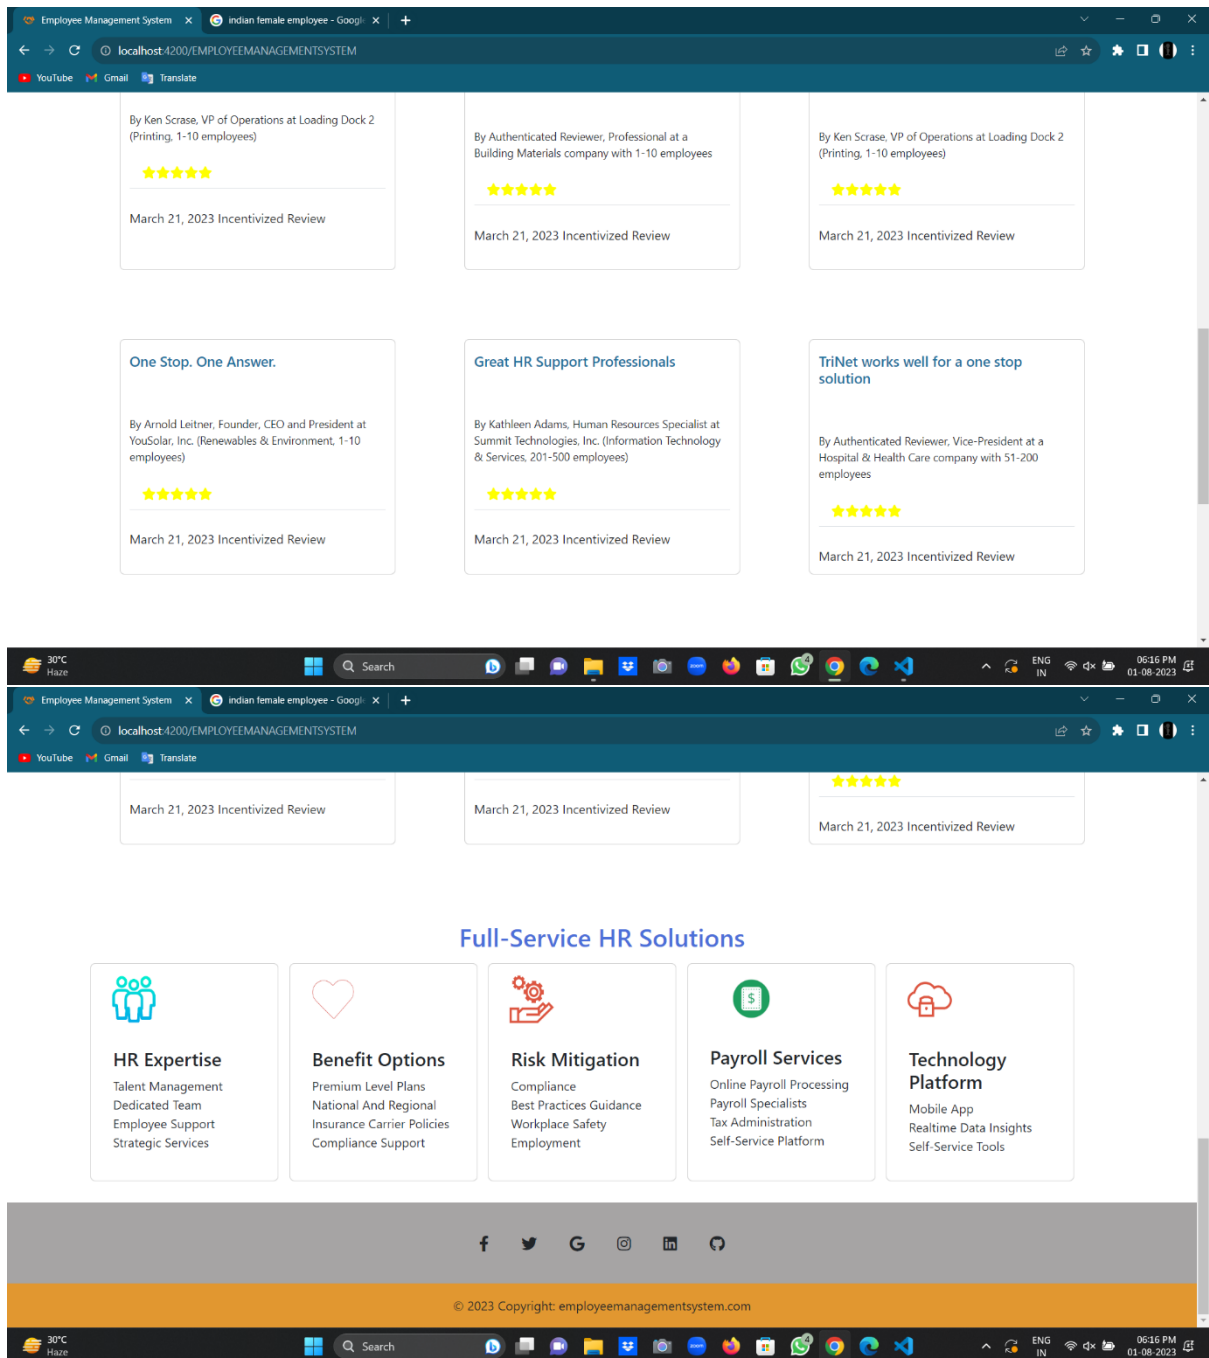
Employee Management System ×
indian female employee - Googl ×
+

localhost:4200/EMPLOYEEMANAGEMENTSYSTEM

YouTube Gmail Translate

By Ken Scrase, VP of Operations at Loading Dock 2 (Printing, 1-10 employees)

March 21, 2023 Incentivized Review

By Authenticated Reviewer, Professional at a Building Materials company with 1-10 employees

March 21, 2023 Incentivized Review

By Ken Scrase, VP of Operations at Loading Dock 2 (Printing, 1-10 employees)

March 21, 2023 Incentivized Review

One Stop. One Answer.

By Arnold Leitner, Founder, CEO and President at YouSolar, Inc. (Renewables & Environment, 1-10 employees)

March 21, 2023 Incentivized Review

Great HR Support Professionals

By Kathleen Adams, Human Resources Specialist at Summit Technologies, Inc. (Information Technology & Services, 201-500 employees)

March 21, 2023 Incentivized Review

TriNet works well for a one stop solution

By Authenticated Reviewer, Vice-President at a Hospital & Health Care company with 51-200 employees

March 21, 2023 Incentivized Review

30°C Haze
Search
ENG IN
06:16 PM 01-08-2023

Employee Management System ×
indian female employee - Googl ×
+

localhost:4200/EMPLOYEEMANAGEMENTSYSTEM

YouTube Gmail Translate

March 21, 2023 Incentivized Review

March 21, 2023 Incentivized Review

March 21, 2023 Incentivized Review

Full-Service HR Solutions

HR Expertise
Talent Management
Dedicated Team
Employee Support
Strategic Services

Benefit Options
Premium Level Plans
National And Regional
Insurance Carrier Policies
Compliance Support

Risk Mitigation
Compliance
Best Practices Guidance
Workplace Safety
Employment

Payroll Services
Online Payroll Processing
Payroll Specialists
Tax Administration
Self-Service Platform

Technology Platform
Mobile App
Realtime Data Insights
Self-Service Tools

© 2023 Copyright: employeemanagementsystem.com

30°C Haze
Search
ENG IN
06:16 PM 01-08-2023